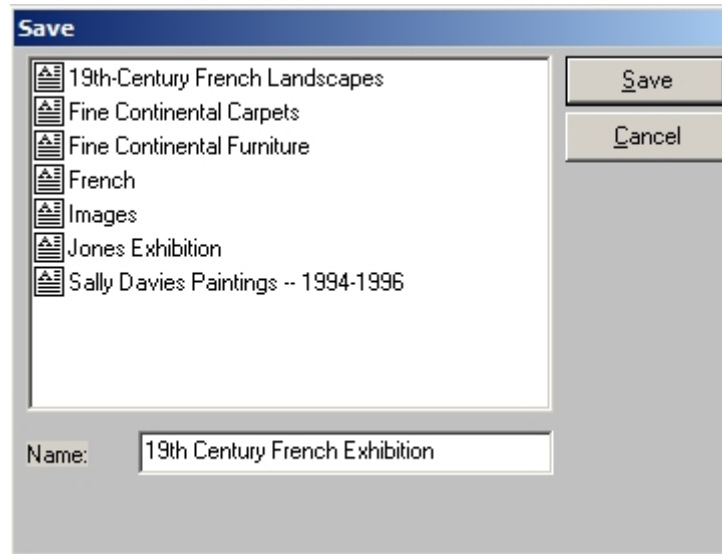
Save

19th-Century French Landscapes
Fine Continental Carpets
Fine Continental Furniture
French
Images
Jones Exhibition
Sally Davies Paintings -- 1994-1996

Save
Cancel

Name: 19th Century French Exhibition